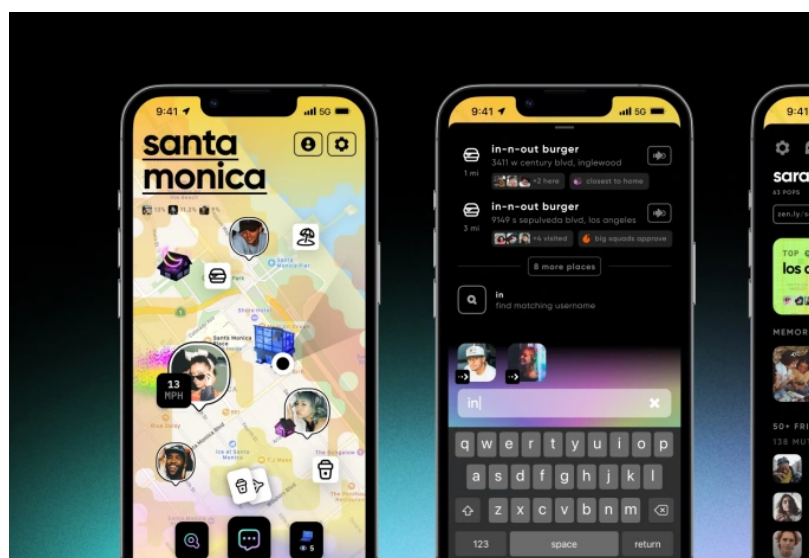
9:41 5G

santa monica

13 MPH

Santa Monica

9:41 5G

in-n-out burger
3411 w century blvd, inglewood
1 mi
+2 here
closest to home

in-n-out burger
9149 s sepulveda blvd, los angeles
3 mi
+4 visited
big squads approve

8 more places

in
find matching username

in

q w e r t y u i o p
a s d f g h j k l
z x c v b n m
123 space return

9:41

sara
63 POPS
zen.ly/s

TOP
los

MEMOR

50+ FRI
138 MUT